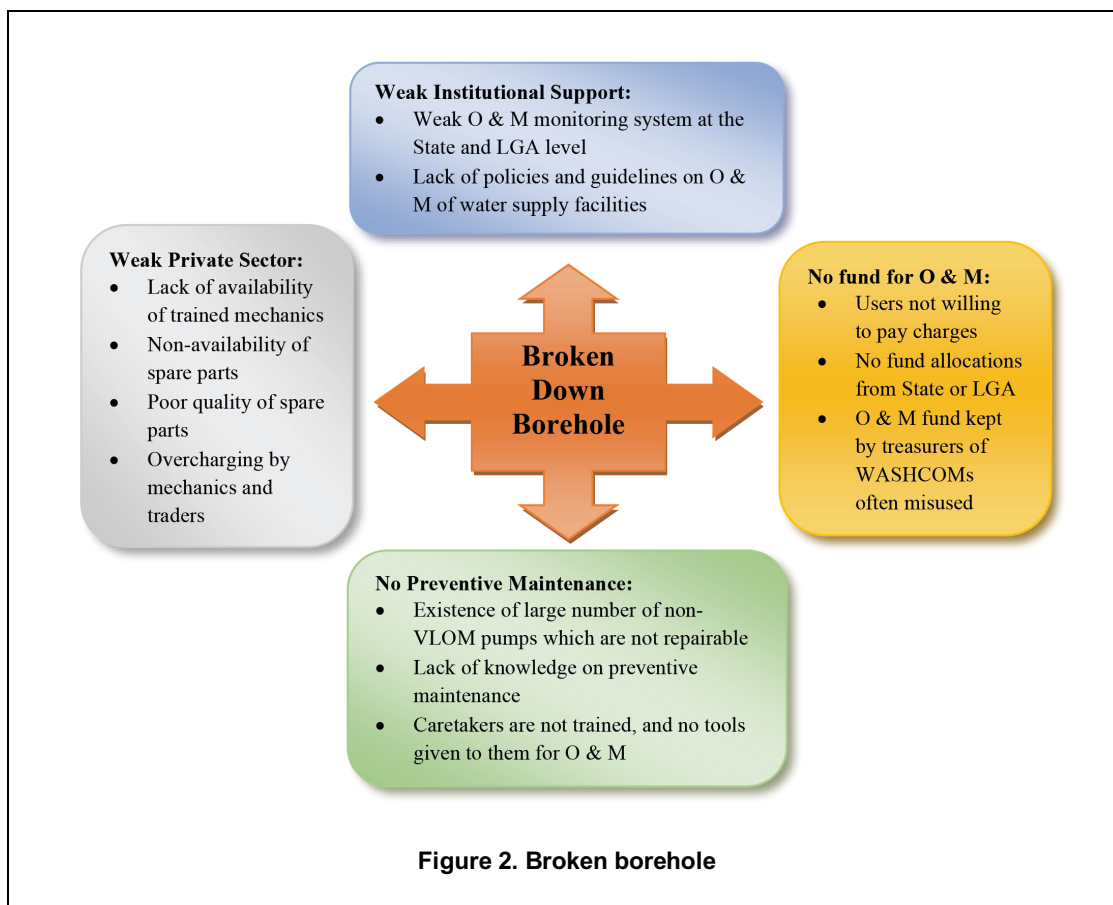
**Weak Institutional Support:**
- Weak O & M monitoring system at the State and LGA level
- Lack of policies and guidelines on O & M of water supply facilities

**Weak Private Sector:**
- Lack of availability of trained mechanics
- Non-availability of spare parts
- Poor quality of spare parts
- Overcharging by mechanics and traders

Broken Down Borehole

**No fund for O & M:**
- Users not willing to pay charges
- No fund allocations from State or LGA
- O & M fund kept by treasurers of WASHCOMs often misused

**No Preventive Maintenance:**
- Existence of large number of non-VLOM pumps which are not repairable
- Lack of knowledge on preventive maintenance
- Caretakers are not trained, and no tools given to them for O & M

Figure 2. Broken borehole